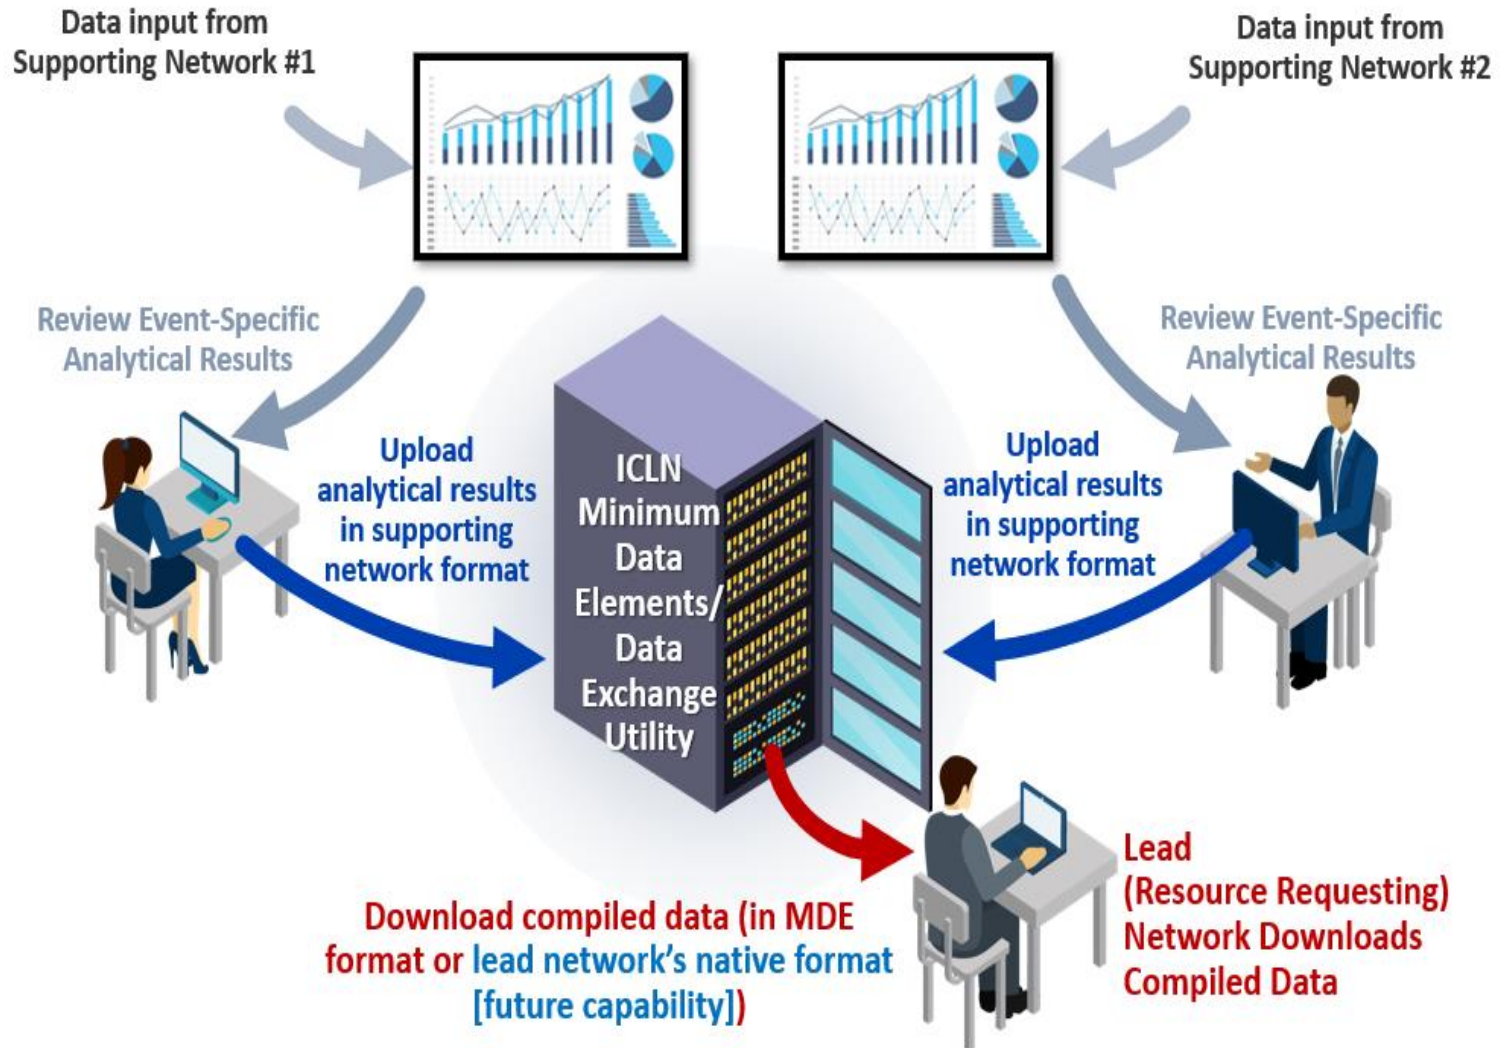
Data input from Supporting Network #1

Data input from Supporting Network #2

Review Event-Specific Analytical Results

Review Event-Specific Analytical Results

Upload analytical results in supporting network format

ICLN Minimum Data Elements/ Data Exchange Utility

Upload analytical results in supporting network format

Lead (Resource Requesting) Network Downloads Compiled Data

Download compiled data (in MDE format or lead network's native format [future capability])